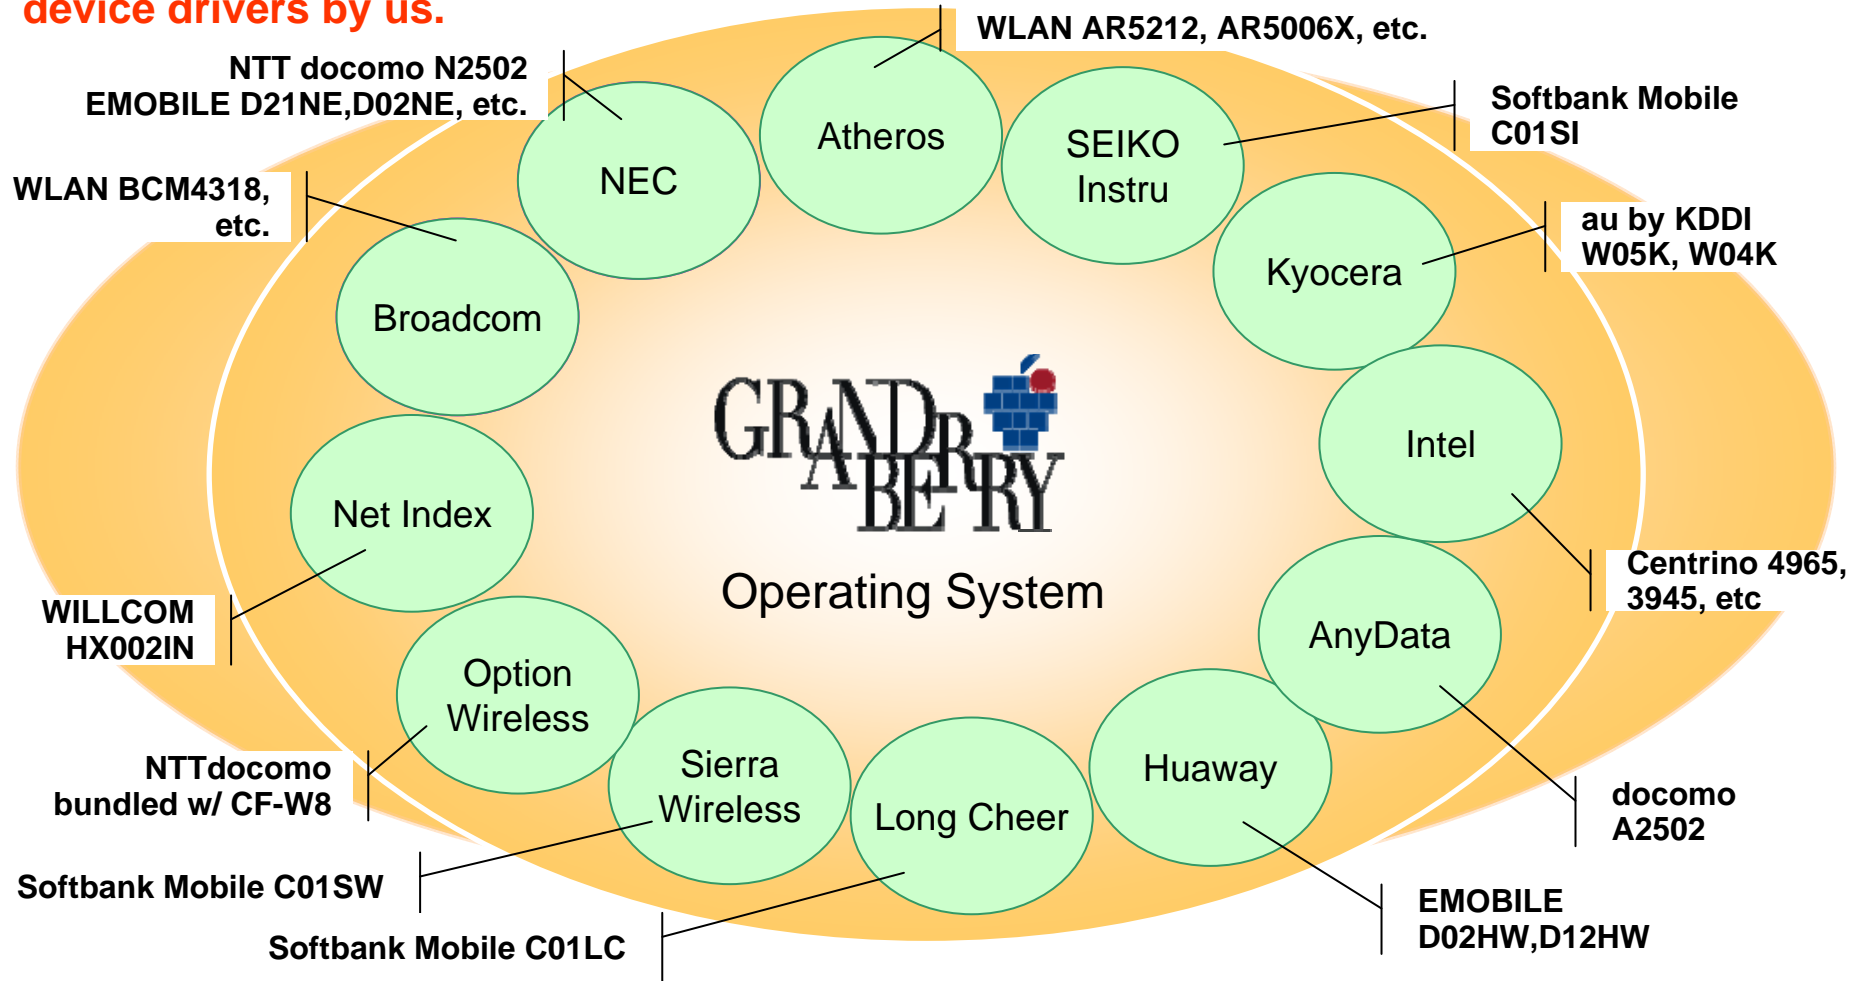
device drivers by us.

WLAN AR5212, AR5006X, etc.

NTT docomo N2502
EMOBILE D21NE,D02NE, etc.

Softbank Mobile
C01SI

WLAN BCM4318,
etc.

au by KDDI
W05K, W04K

Atheros

NEC

SEIKO
Instru

Kyocera

Broadcom

GRANDPRIX
ABERRY

Intel

Net Index

Operating System

Centrino 4965,
3945, etc

WILLCOM
HX002IN

AnyData

Option
Wireless

Sierra
Wireless

Long Cheer

Huaway

NTTdocomo
bundled w/ CF-W8

docomo
A2502

Softbank Mobile C01SW

EMOBILE
D02HW,D12HW

Softbank Mobile C01LC